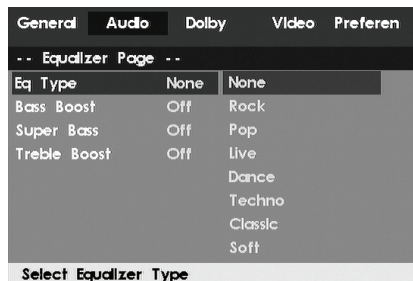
General Audio Dolby Video Preferen

-- Equalizer Page --

| | | |
|---|---|---|
| Eq Type | None | None |
| Bass Boost | Off | Rock |
| Super Bass | Off | Pop |
| Treble Boost | Off | Live |
| | | Dance |
| | | Techno |
| | | Classic |
| | | Soft |

Select Equalizer Type